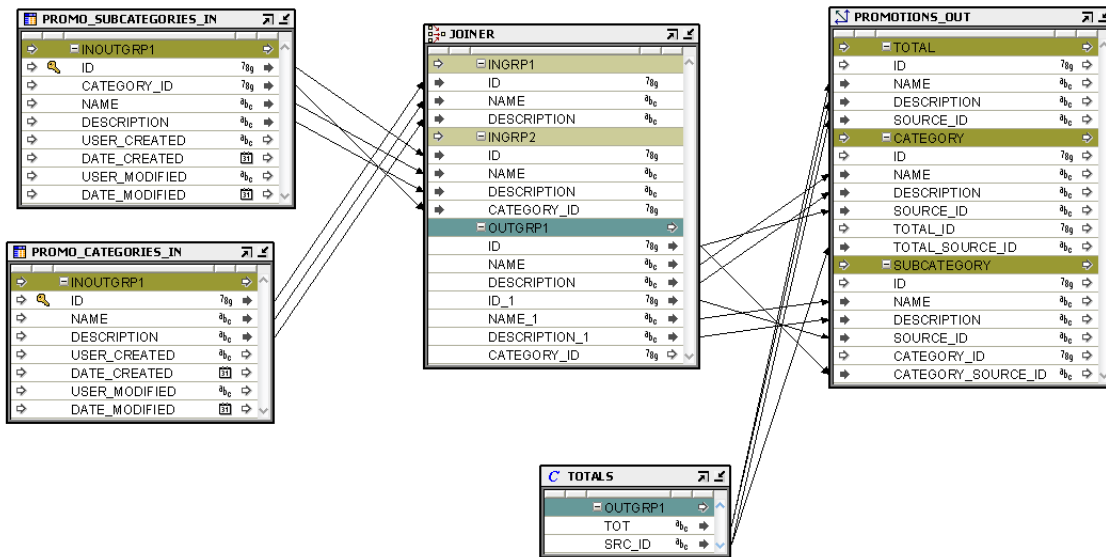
PROMO_SUBCATEGORIES_IN
INOUTGRP1
ID
CATEGORY_ID
NAME
DESCRIPTION
USER_CREATED
DATE_CREATED
USER_MODIFIED
DATE_MODIFIED

PROMO_CATEGORIES_IN
INOUTGRP1
ID
NAME
DESCRIPTION
USER_CREATED
DATE_CREATED
USER_MODIFIED
DATE_MODIFIED

JOINER
INGRP1
ID
NAME
DESCRIPTION
INGRP2
ID
NAME
DESCRIPTION
CATEGORY_ID
OUTGRP1
ID
NAME
DESCRIPTION
ID_1
NAME_1
DESCRIPTION_1
CATEGORY_ID

PROMOTIONS_OUT
TOTAL
ID
NAME
DESCRIPTION
SOURCE_ID
CATEGORY
ID
NAME
DESCRIPTION
SOURCE_ID
TOTAL_ID
TOTAL_SOURCE_ID
SUBCATEGORY
ID
NAME
DESCRIPTION
SOURCE_ID
CATEGORY_ID
CATEGORY_SOURCE_ID

TOTALS
OUTGRP1
TOT
SRC_ID